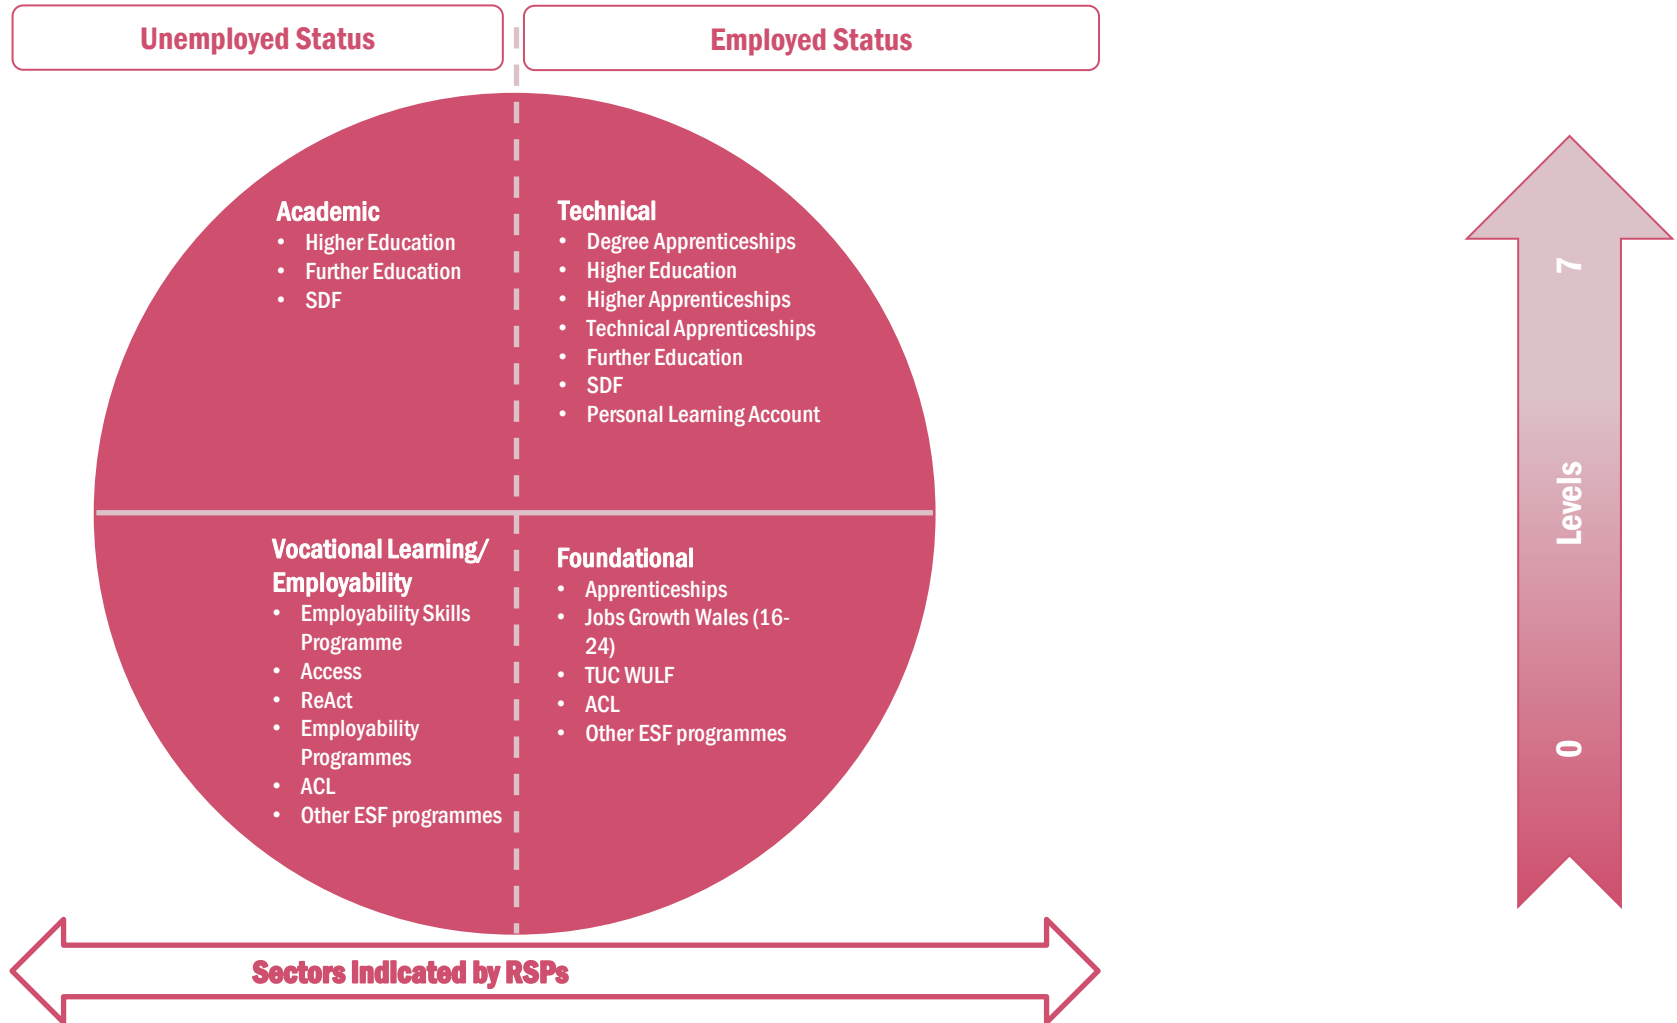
Unemployed Status

Employed Status

Academic
- Higher Education
- Further Education
- SDF

Technical
- Degree Apprenticeships
- Higher Education
- Higher Apprenticeships
- Technical Apprenticeships
- Further Education
- SDF
- Personal Learning Account

Vocational Learning/ Employability
- Employability Skills Programme
- Access
- ReAct
- Employability Programmes
- ACL
- Other ESF programmes

Foundational
- Apprenticeships
- Jobs Growth Wales (16-24)
- TUC WULF
- ACL
- Other ESF programmes

Sectors Indicated by RSPs

7

Levels

0